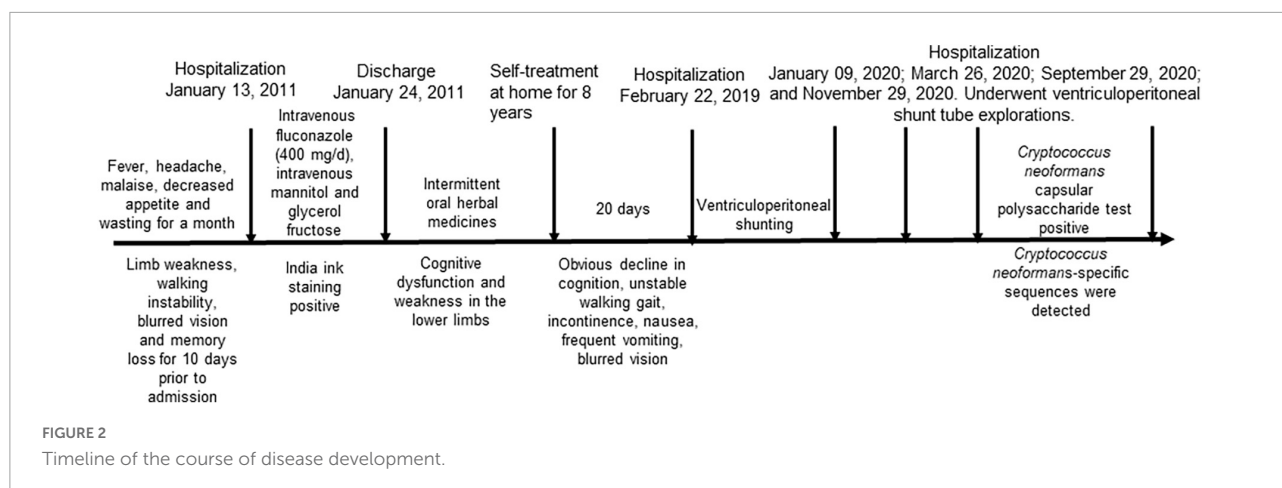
Hospitalization January 13, 2011

Discharge January 24, 2011

Self-treatment at home for 8 years

Hospitalization February 22, 2019

Hospitalization January 09, 2020; March 26, 2020; September 29, 2020; and November 29, 2020. Underwent ventriculoperitoneal shunt tube explorations.

Fever, headache, malaise, decreased appetite and wasting for a month

Intravenous fluconazole (400 mg/d), intravenous mannitol and glycerol fructose

Intermittent oral herbal medicines

20 days

Ventriculoperitoneal shunting

*Cryptococcus neoformans* capsular polysaccharide test positive

Limb weakness, walking instability, blurred vision and memory loss for 10 days prior to admission

India ink staining positive

Cognitive dysfunction and weakness in the lower limbs

Obvious decline in cognition, unstable walking gait, incontinence, nausea, frequent vomiting, blurred vision

*Cryptococcus neoformans*-specific sequences were detected

FIGURE 2
Timeline of the course of disease development.